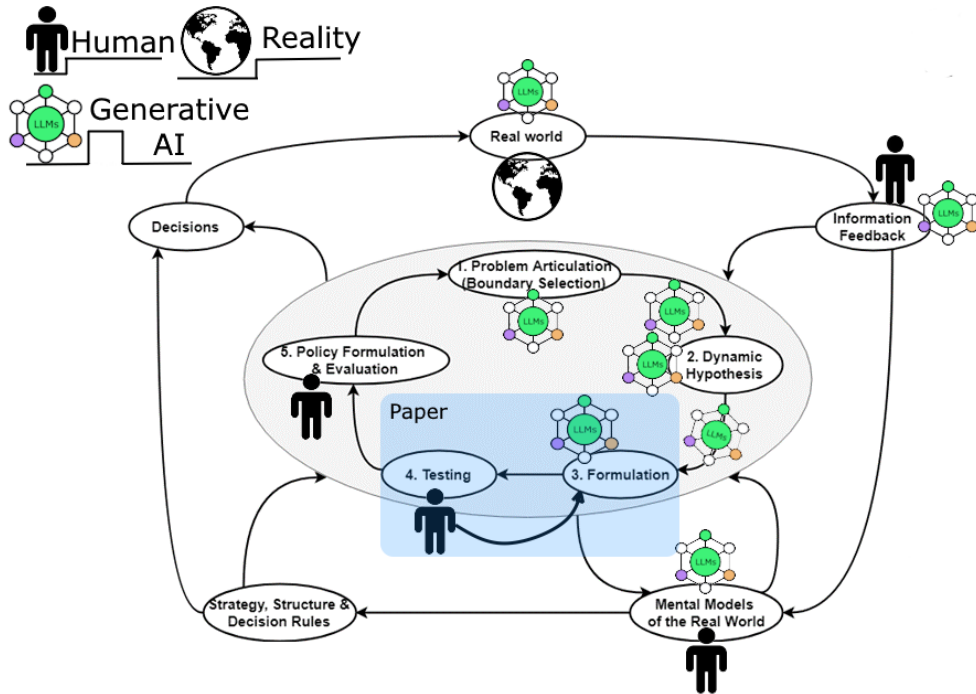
Human Reality

LLMs Generative AI

LLMs

Real world

Information Feedback

LLMs

Decisions

1. Problem Articulation (Boundary Selection)

LLMs

LLMs

LLMs

2. Dynamic Hypothesis

5. Policy Formulation & Evaluation

Paper

LLMs

LLMs

4. Testing

3. Formulation

LLMs

Strategy, Structure & Decision Rules

Mental Models of the Real World